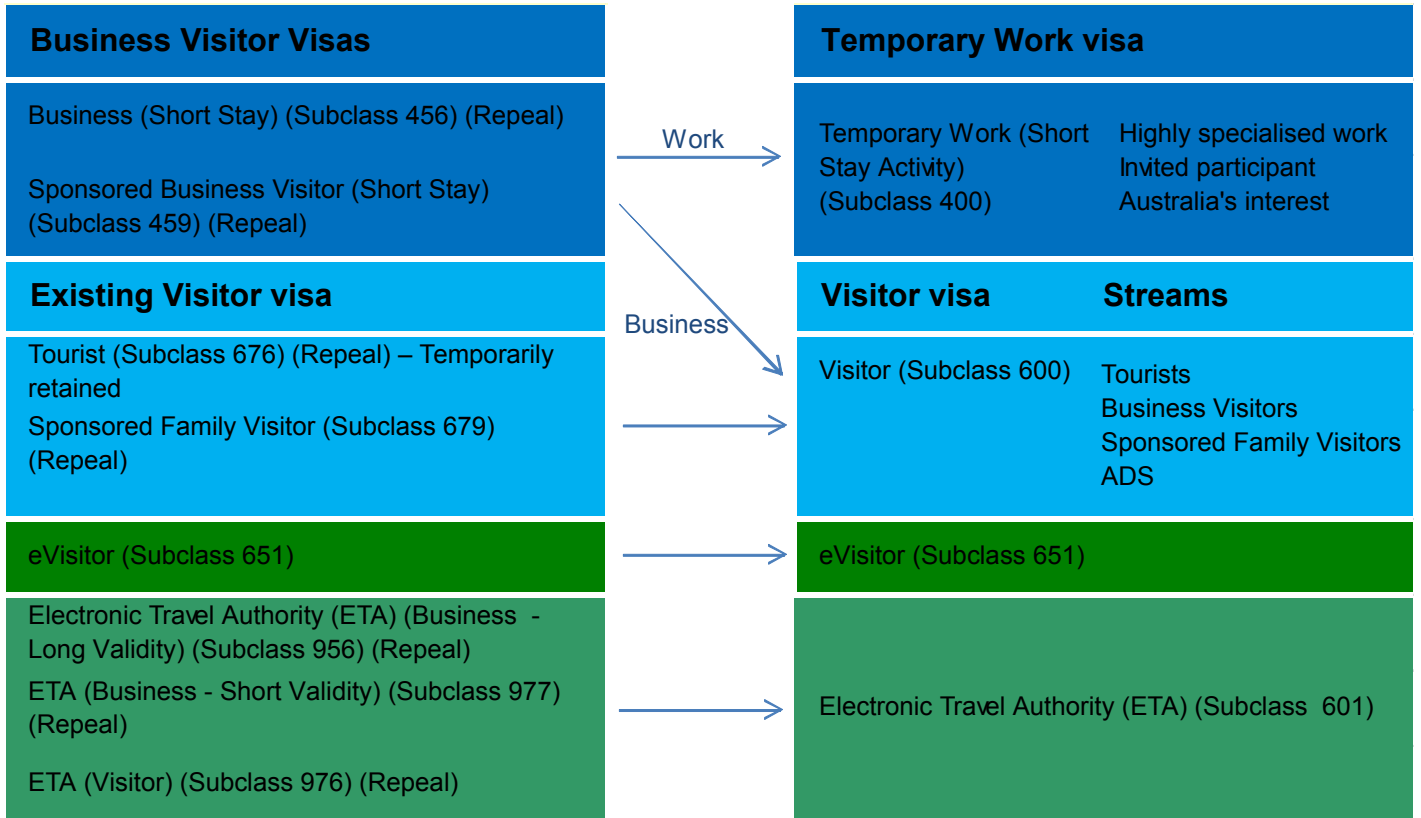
Business Visitor Visas

Business (Short Stay) (Subclass 456) (Repeal)

Sponsored Business Visitor (Short Stay) (Subclass 459) (Repeal)

Work

Temporary Work visa

Temporary Work (Short Stay Activity) (Subclass 400)

Highly specialised work
Invited participant
Australia's interest

Business

Existing Visitor visa

Tourist (Subclass 676) (Repeal) – Temporarily retained

Sponsored Family Visitor (Subclass 679) (Repeal)

Visitor visa

Streams

Visitor (Subclass 600)

Tourists
Business Visitors
Sponsored Family Visitors
ADS

eVisitor (Subclass 651)

eVisitor (Subclass 651)

Electronic Travel Authority (ETA) (Business - Long Validity) (Subclass 956) (Repeal)

ETA (Business - Short Validity) (Subclass 977) (Repeal)

ETA (Visitor) (Subclass 976) (Repeal)

Electronic Travel Authority (ETA) (Subclass 601)